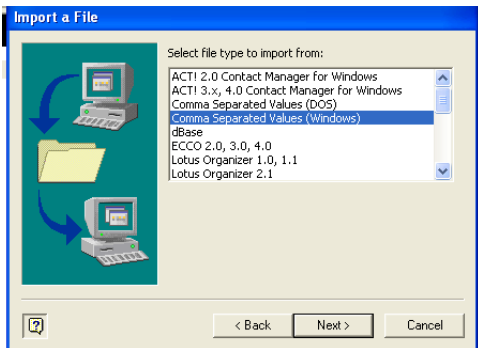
Import a File

Select file type to import from:

ACT! 2.0 Contact Manager for Windows
ACT! 3.x, 4.0 Contact Manager for Windows
Comma Separated Values (DOS)
Comma Separated Values (Windows)
dBase
ECCO 2.0, 3.0, 4.0
Lotus Organizer 1.0, 1.1
Lotus Organizer 2.1

< Back
Next >
Cancel